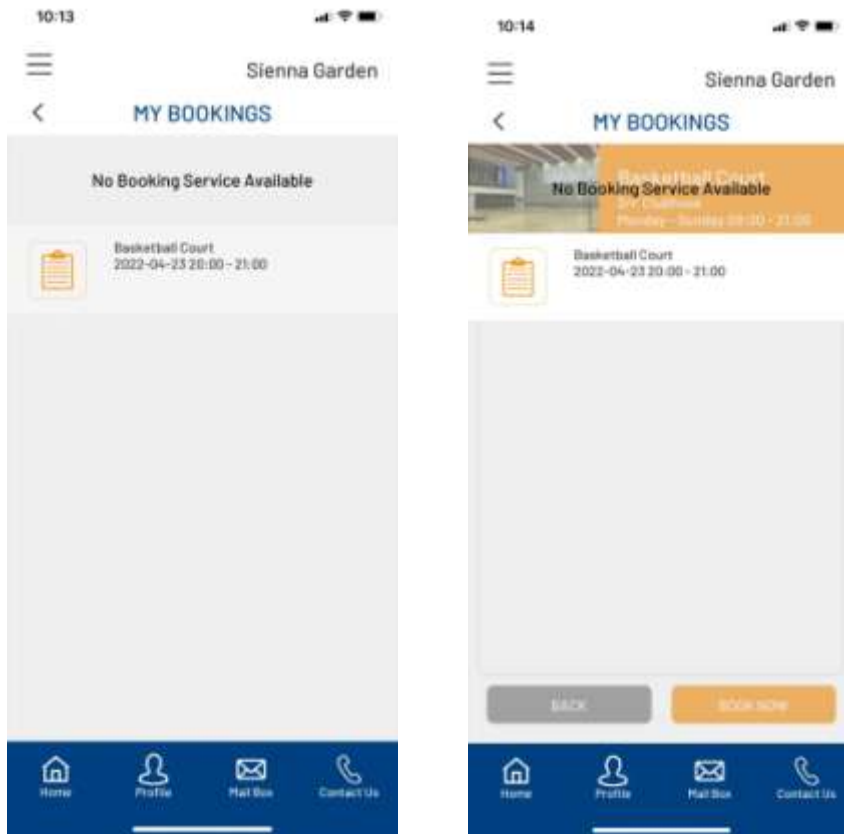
10:13

Sienna Garden

MY BOOKINGS

No Booking Service Available

Basketball Court
2022-04-23 20:00 - 21:00

Home Profile Mail Box Contact Us

10:14

Sienna Garden

MY BOOKINGS

Basketball Court
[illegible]
Monday - Sunday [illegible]

No Booking Service Available

Basketball Court
2022-04-23 20:00 - 21:00

BACK

BOOK NOW

Home Profile Mail Box Contact Us